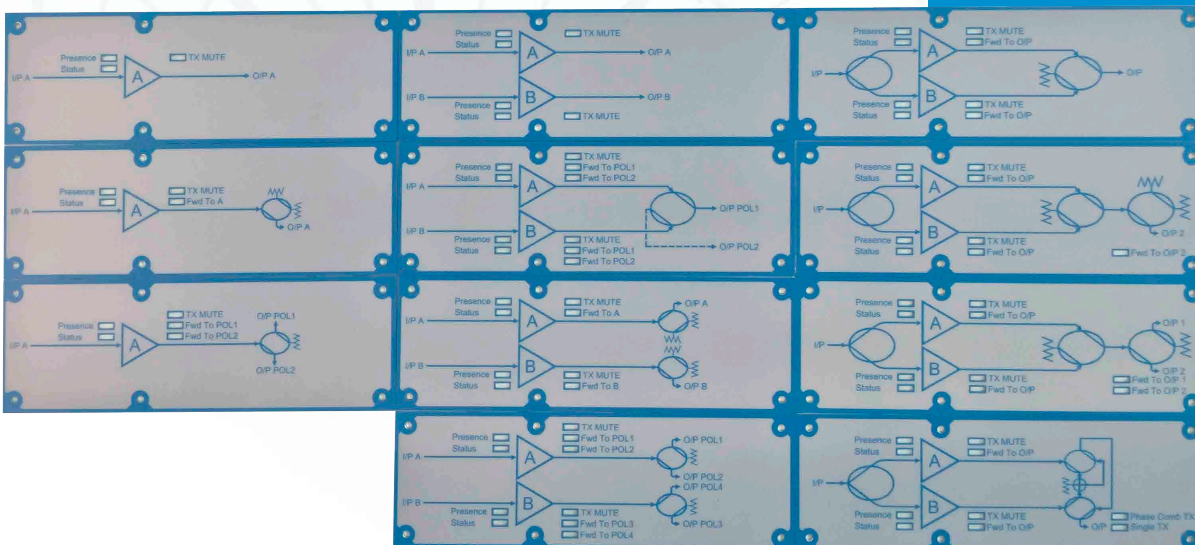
Presence
Status
TX MUTE
I/P A
A
O/P A

Presence
Status
TX MUTE
I/P A
A
O/P A
I/P B
B
O/P B
Presence
Status
TX MUTE

Presence
Status
TX MUTE
Fwd To O/P
I/P
A
O/P
B
Presence
Status
TX MUTE
Fwd To O/P

Presence
Status
TX MUTE
Fwd To A
I/P A
A
O/P A

Presence
Status
TX MUTE
Fwd To POL1
Fwd To POL2
I/P A
A
O/P POL1
I/P B
B
O/P POL2
Presence
Status
TX MUTE
Fwd To POL1
Fwd To POL2

Presence
Status
TX MUTE
Fwd To O/P
I/P
A
B
O/P 2
Presence
Status
TX MUTE
Fwd To O/P
Fwd To O/P 2

Presence
Status
TX MUTE
Fwd To POL1
Fwd To POL2
I/P A
A
O/P POL1
O/P POL2

Presence
Status
TX MUTE
Fwd To A
I/P A
A
O/P A
I/P B
B
O/P B
Presence
Status
TX MUTE
Fwd To B

Presence
Status
TX MUTE
Fwd To O/P
I/P
A
O/P 1
B
O/P 2
Presence
Status
TX MUTE
Fwd To O/P
Fwd To O/P 1
Fwd To O/P 2

Presence
Status
TX MUTE
Fwd To POL1
Fwd To POL2
I/P A
A
O/P POL1
O/P POL2
O/P POL4
I/P B
B
O/P POL3
Presence
Status
TX MUTE
Fwd To POL3
Fwd To POL4

Presence
Status
TX MUTE
Fwd To O/P
I/P
A
B
O/P
Presence
Status
TX MUTE
Fwd To O/P
Phase Comb TX
Single TX